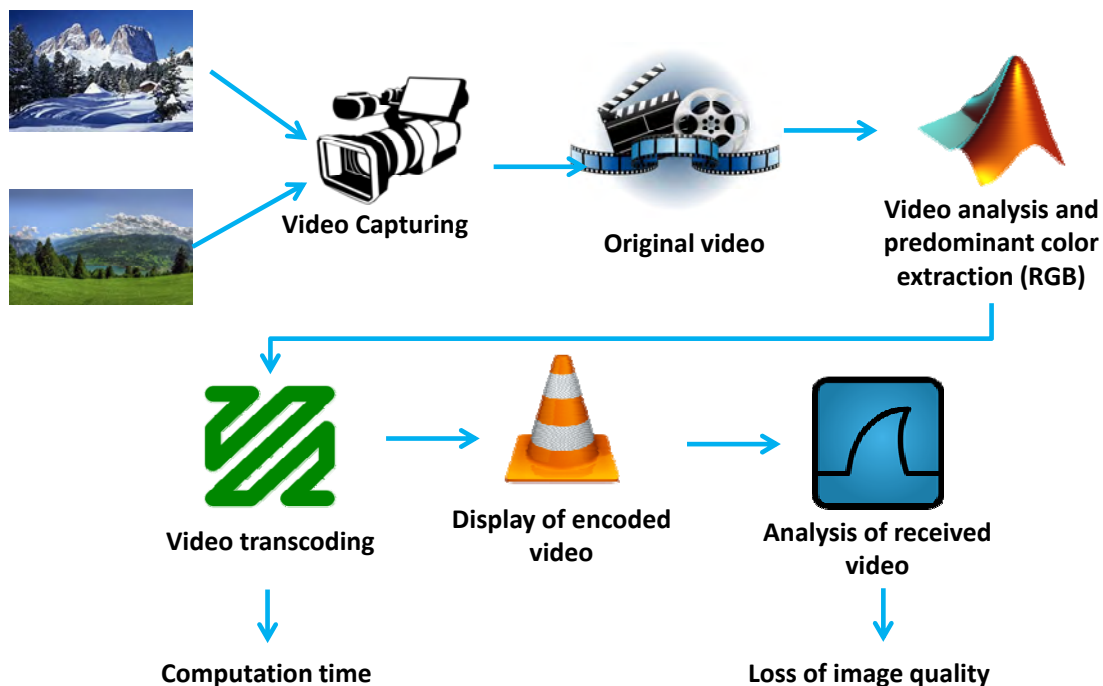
Video Capturing

Original video

Video analysis and predominant color extraction (RGB)

Video transcoding

Display of encoded video

Analysis of received video

Computation time

Loss of image quality